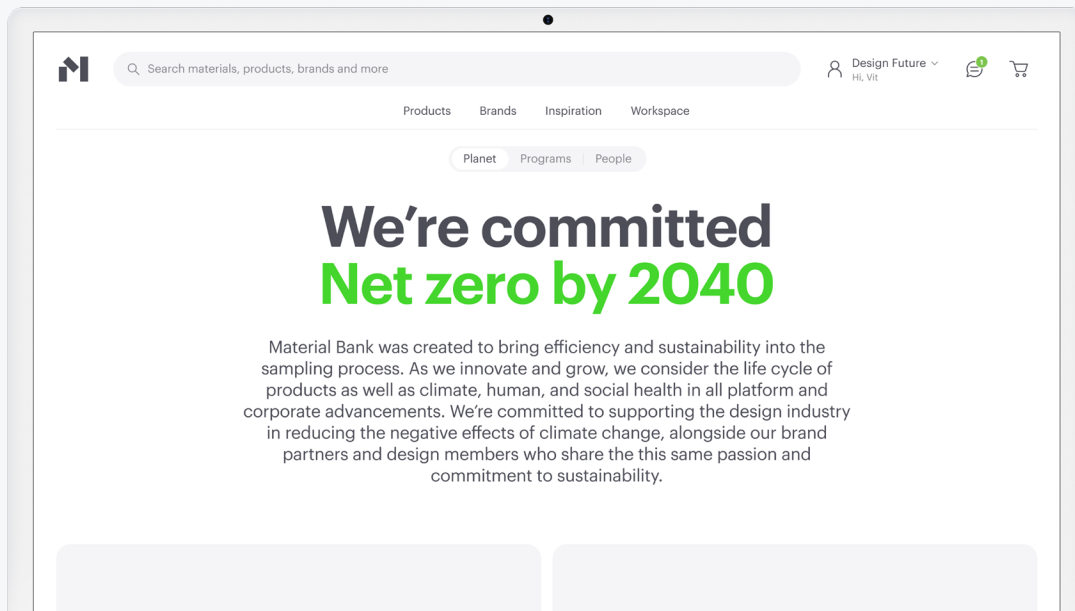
Search materials, products, brands and more

Design Future
Hi, Vit

1

Products Brands Inspiration Workspace

Planet Programs People

We’re committed
Net zero by 2040

Material Bank was created to bring efficiency and sustainability into the sampling process. As we innovate and grow, we consider the life cycle of products as well as climate, human, and social health in all platform and corporate advancements. We’re committed to supporting the design industry in reducing the negative effects of climate change, alongside our brand partners and design members who share the this same passion and commitment to sustainability.